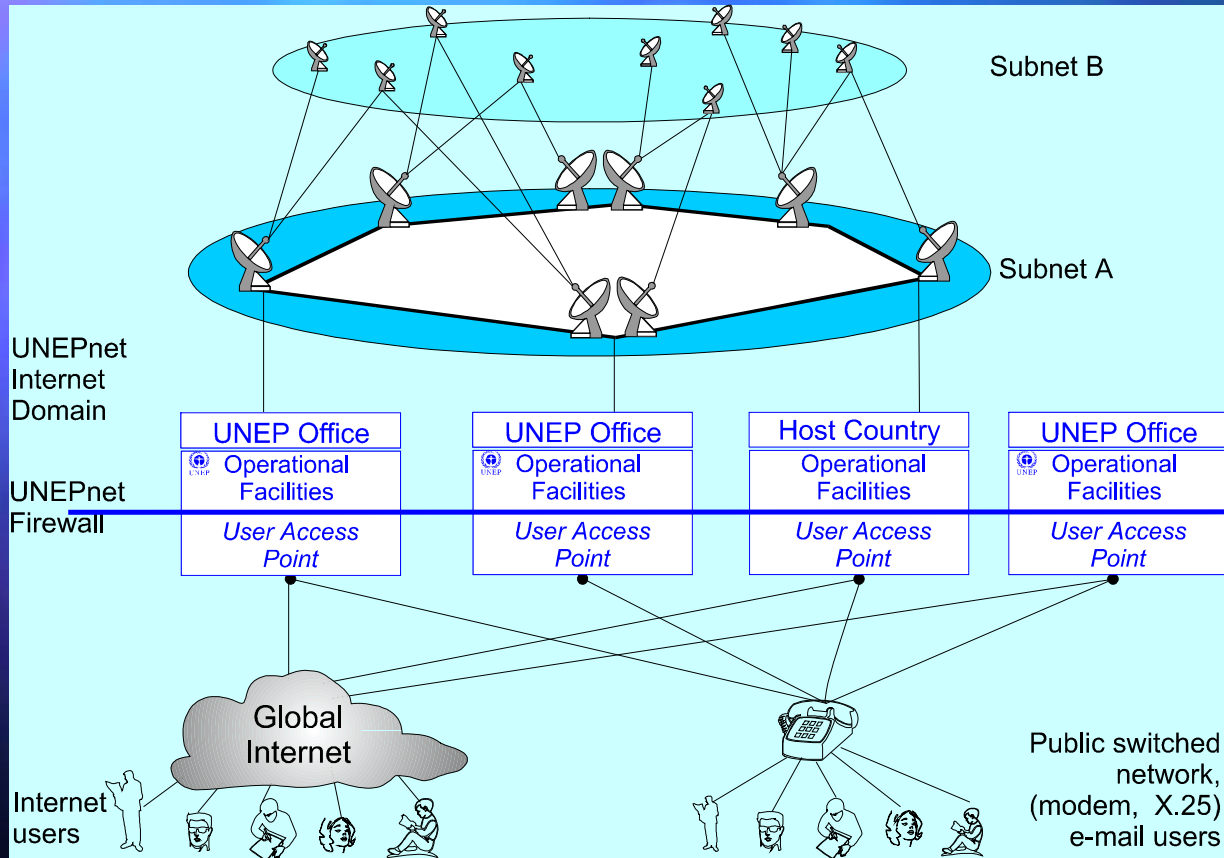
Subnet B

Subnet A

UNEPnet Internet Domain

UNEP Office
UNEP
Operational Facilities
User Access Point

UNEP Office
UNEP
Operational Facilities
User Access Point

Host Country
Operational Facilities
User Access Point

UNEP Office
UNEP
Operational Facilities
User Access Point

UNEPnet Firewall

Global Internet

Internet users

Public switched network, (modem, X.25) e-mail users